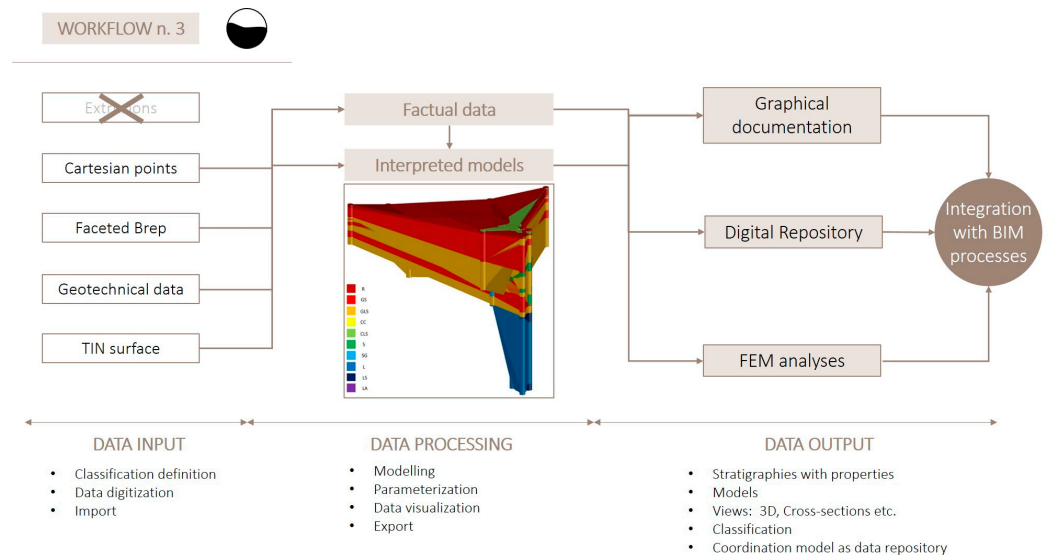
WORKFLOW n. 3

Extrusions

Cartesian points

Faceted Brep

Geotechnical data

TIN surface

Factual data

Interpreted models

R
GS
GLS
CC
CLS
S
SG
L
LS
LA

Graphical documentation

Digital Repository

FEM analyses

Integration with BIM processes

DATA INPUT
• Classification definition
• Data digitization
• Import

DATA PROCESSING
• Modelling
• Parameterization
• Data visualization
• Export

DATA OUTPUT
• Stratigraphies with properties
• Models
• Views: 3D, Cross-sections etc.
• Classification
• Coordination model as data repository